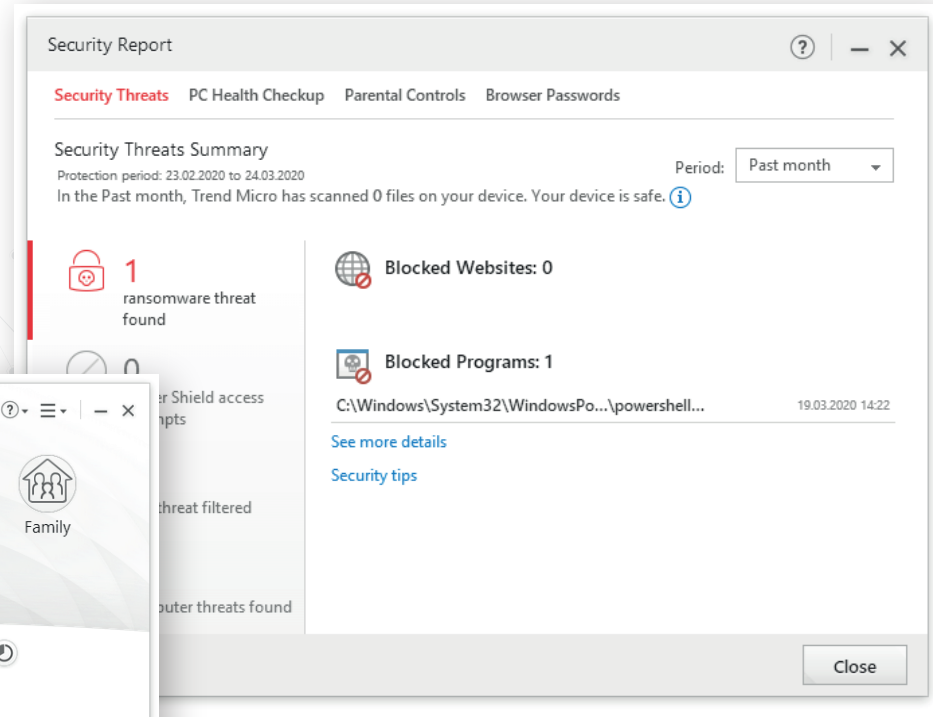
Security Report

Security Threats PC Health Checkup Parental Controls Browser Passwords

Security Threats Summary
Protection period: 23.02.2020 to 24.03.2020
In the Past month, Trend Micro has scanned 0 files on your device. Your device is safe.

Period: Past month

1
ransomware threat found

0
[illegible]er Shield access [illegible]mpts

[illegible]threat filtered

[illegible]outer threats found

Blocked Websites: 0

Blocked Programs: 1

C:\Windows\System32\WindowsPo...\powershell... 19.03.2020 14:22

See more details

Security tips

Close

Family